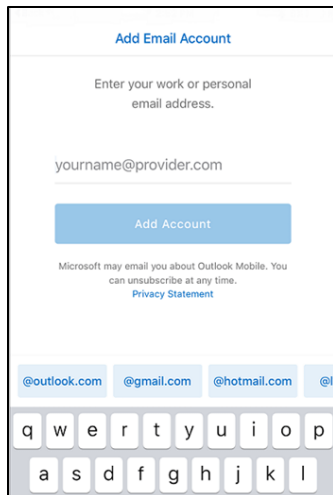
Add Email Account

Enter your work or personal email address.

yourname@provider.com

Add Account

Microsoft may email you about Outlook Mobile. You can unsubscribe at any time.
Privacy Statement

@outlook.com @gmail.com @hotmail.com @l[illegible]

q w e r t y u i o p
a s d f g h j k l